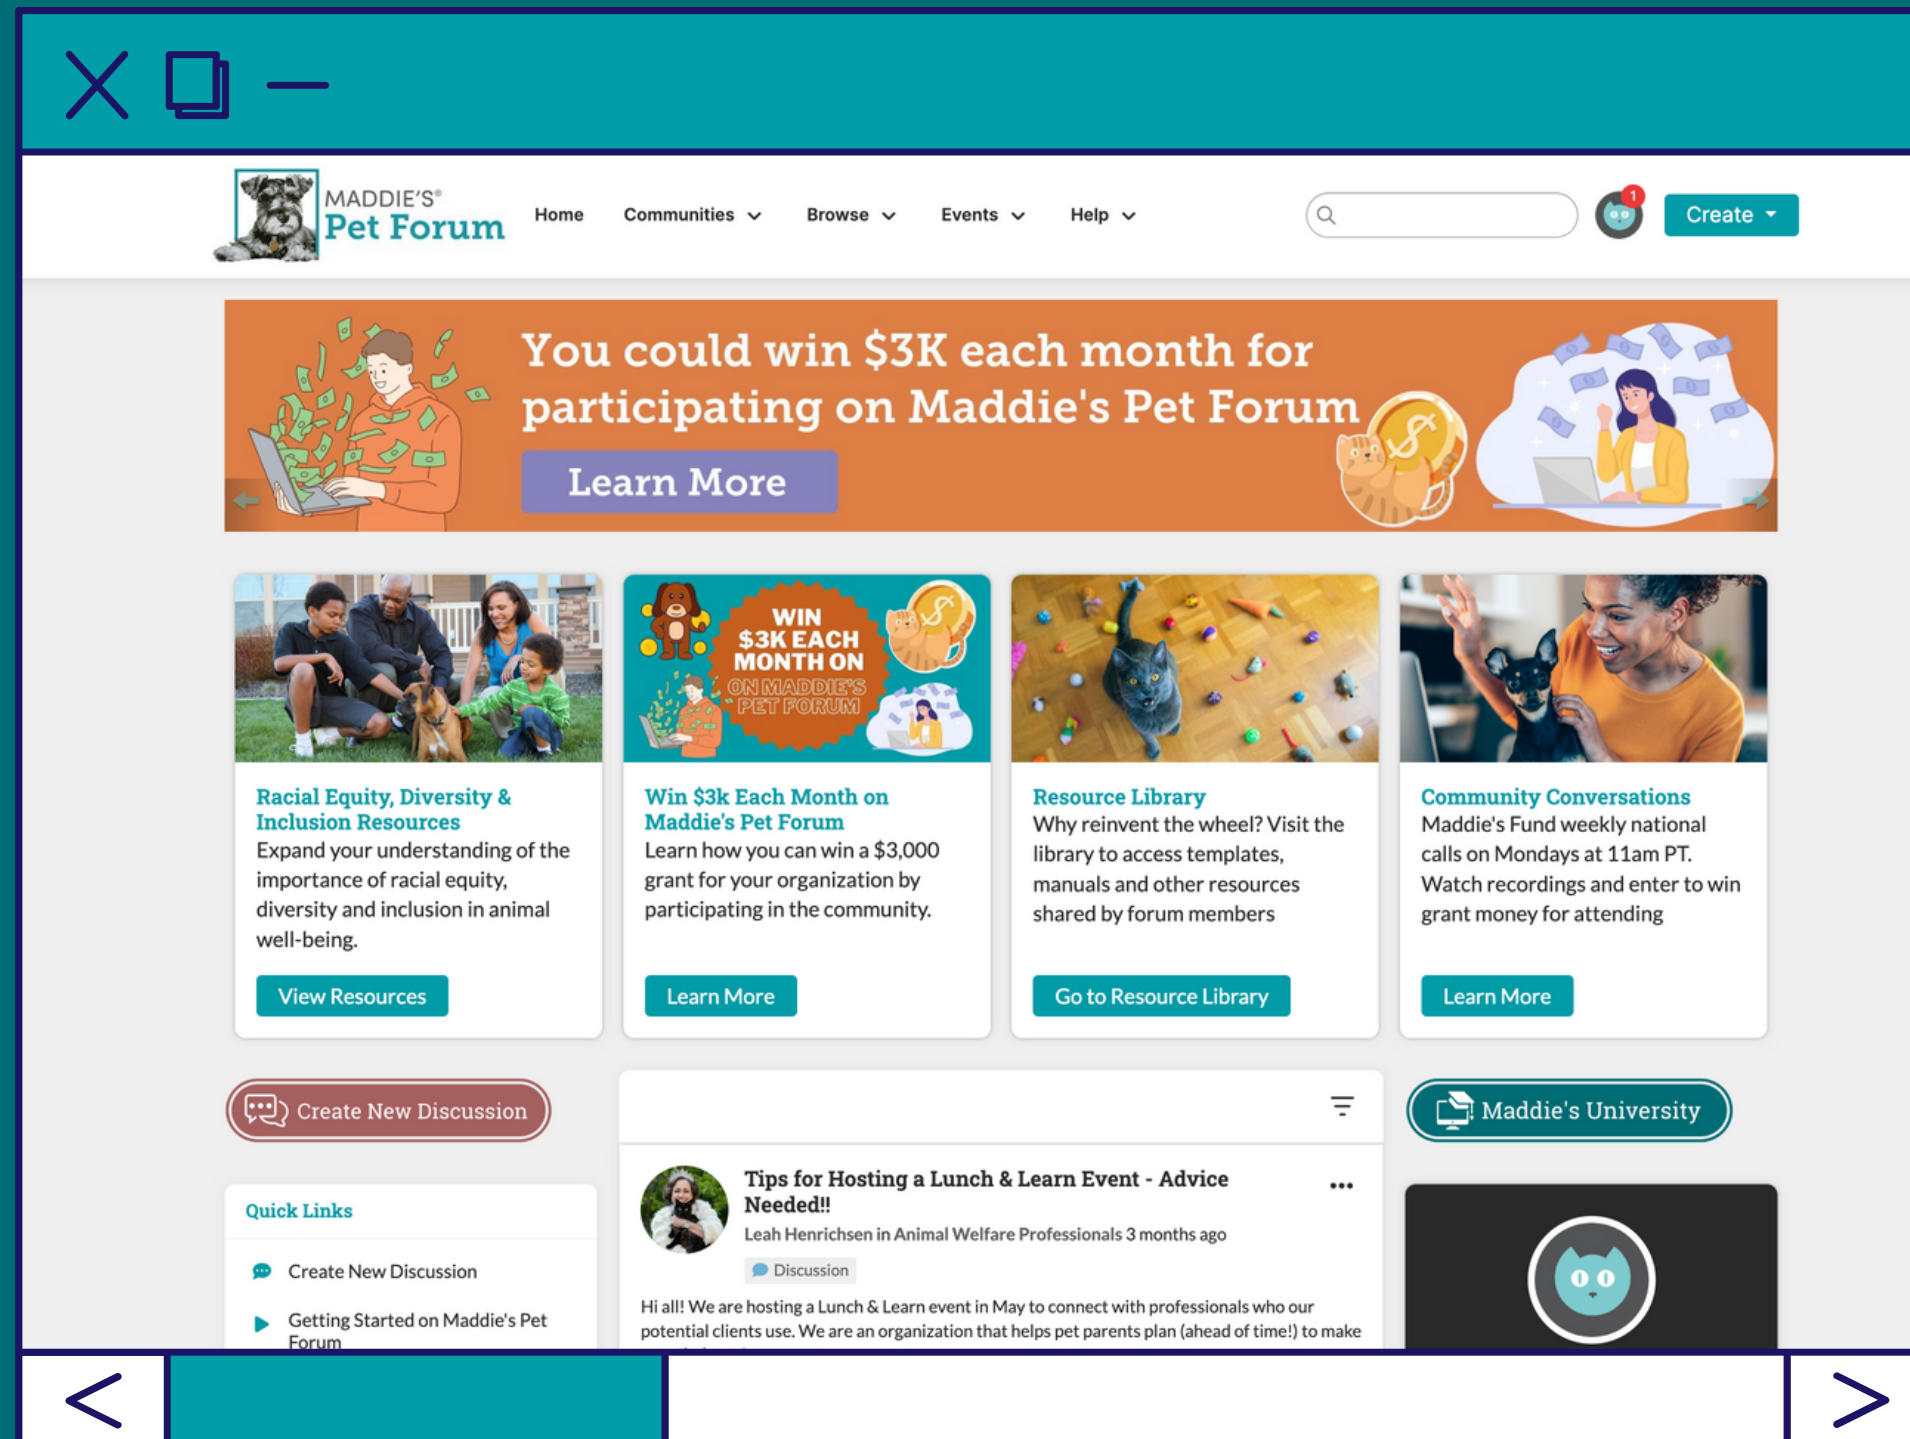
MADDIE'S® Pet Forum

Home Communities Browse Events Help

1

Create

You could win $3K each month for participating on Maddie's Pet Forum

Learn More

WIN $3K EACH MONTH ON ON MADDIE'S PET FORUM

Racial Equity, Diversity & Inclusion Resources
Expand your understanding of the importance of racial equity, diversity and inclusion in animal well-being.

View Resources

Win $3k Each Month on Maddie's Pet Forum
Learn how you can win a $3,000 grant for your organization by participating in the community.

Learn More

Resource Library
Why reinvent the wheel? Visit the library to access templates, manuals and other resources shared by forum members

Go to Resource Library

Community Conversations
Maddie's Fund weekly national calls on Mondays at 11am PT. Watch recordings and enter to win grant money for attending

Learn More

Create New Discussion

Maddie's University

Quick Links

Create New Discussion

Getting Started on Maddie's Pet Forum

Tips for Hosting a Lunch & Learn Event - Advice Needed!!

Leah Henrichsen in Animal Welfare Professionals 3 months ago

Discussion

Hi all! We are hosting a Lunch & Learn event in May to connect with professionals who our potential clients use. We are an organization that helps pet parents plan (ahead of time!) to make